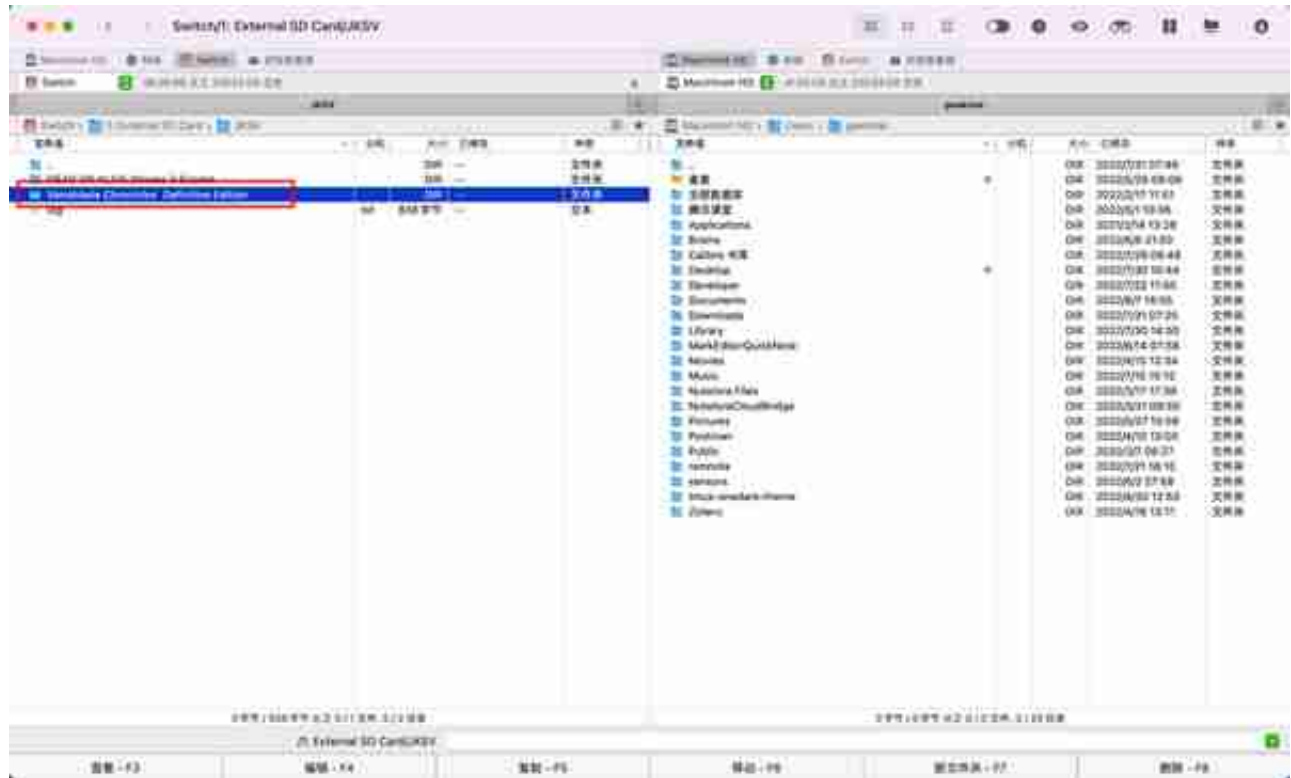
Switch/1: External SD Card/JKSV

Xenoblade Chronicles Definitive Edition

DIR
DIR
DIR

..
Applications
Books
Calibre
Desktop
Developer
Documents
Downloads
Library
MarkEditorQuickNote
Movies
Music
Notability Files
NotabilityCloudBridge
Pictures
Postman
Public
remnote
sensors
linux-onedark-theme
Zotero

/1: External SD Card/JKSV

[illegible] - F3
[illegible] - F4
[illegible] - F5
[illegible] - F6
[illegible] - F7
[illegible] - F8